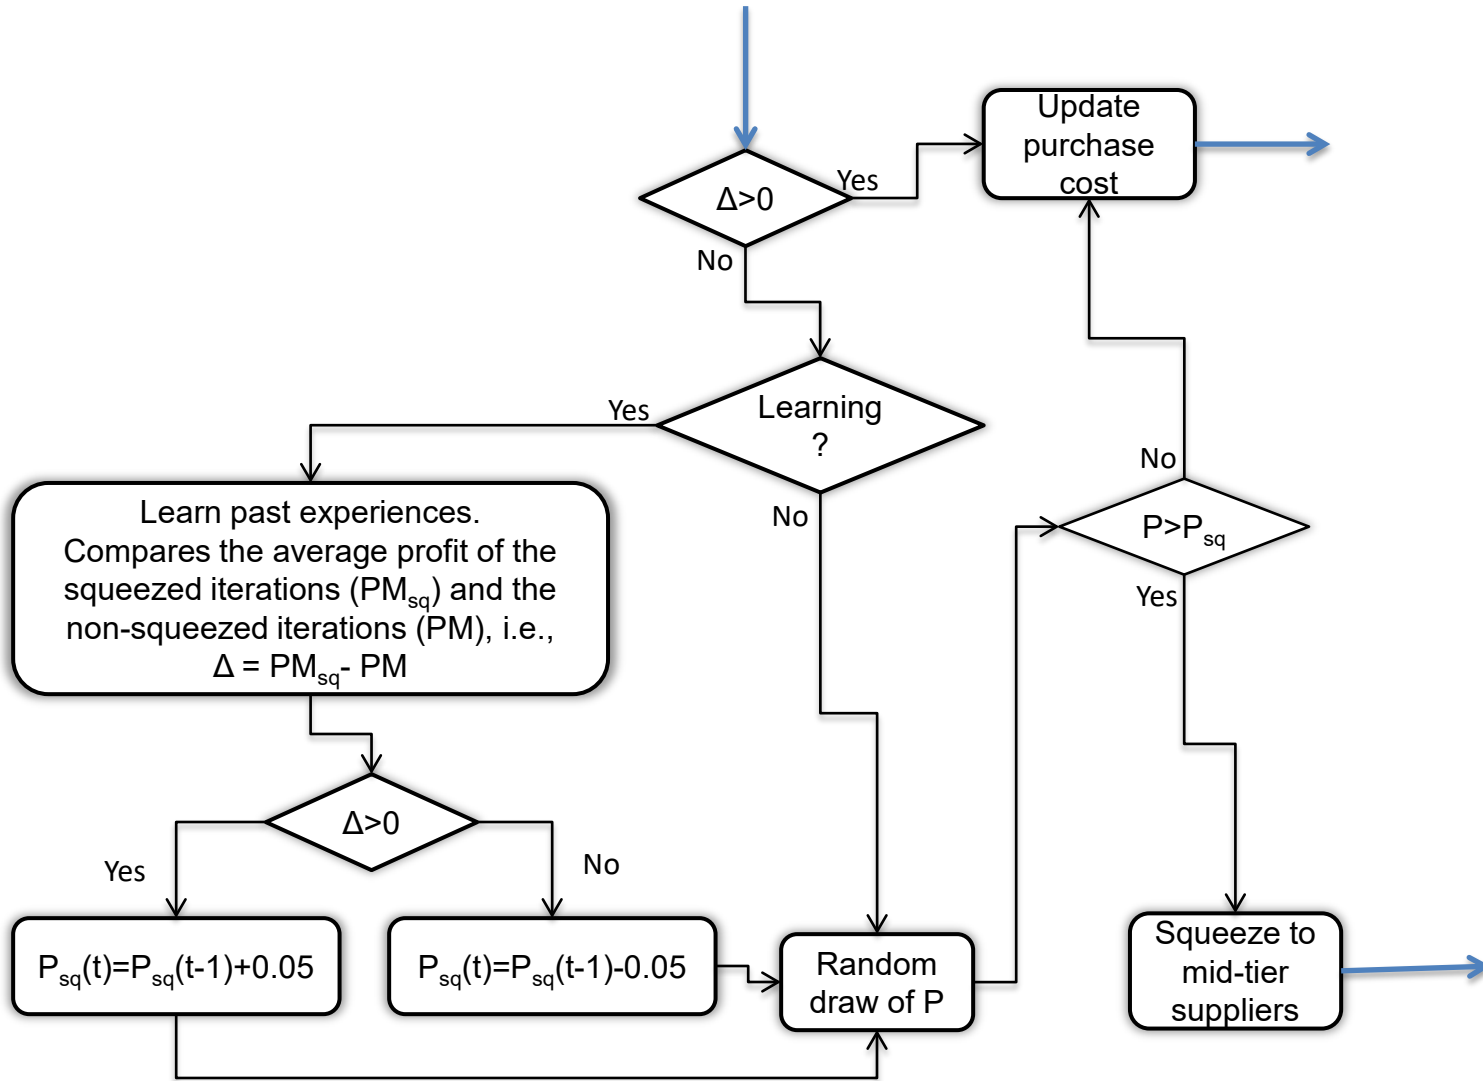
Update purchase cost

$\Delta>0$

Yes

No

Learning ?

Yes

No

Learn past experiences. Compares the average profit of the squeezed iterations ($PM_{sq}$) and the non-squeezed iterations (PM), i.e., $\Delta = PM_{sq} - PM$

No

$P>P_{sq}$

Yes

$\Delta>0$

Yes

No

$P_{sq}(t)=P_{sq}(t-1)+0.05$

$P_{sq}(t)=P_{sq}(t-1)-0.05$

Random draw of P

Squeeze to mid-tier suppliers